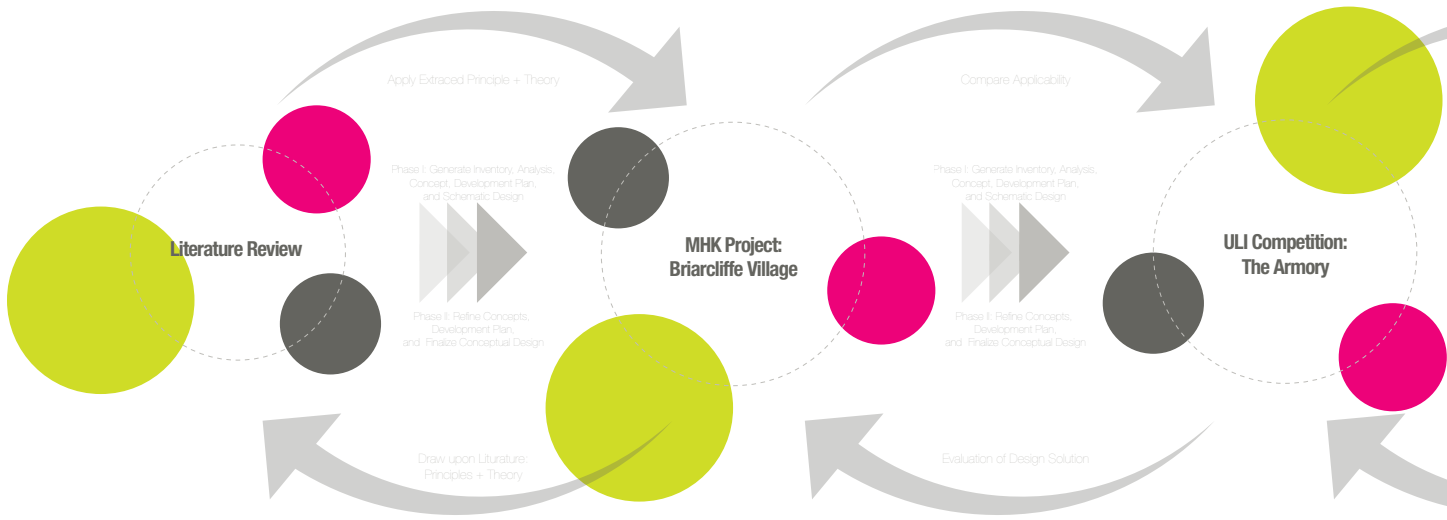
Apply Extraced Principle + Theory

Compare Applicability

Phase I: Generate Inventory, Analysis, Concept, Development Plan, and Schematic Design

Phase I: Generate Inventory, Analysis, Concept, Development Plan, and Schematic Design

Literature Review

MHK Project: Briarcliffe Village

ULI Competition: The Armory

Phase II: Refine Concepts, Development Plan, and Finalize Conceptual Design

Phase II: Refine Concepts, Development Plan, and Finalize Conceptual Design

Draw upon Liturature: Principles + Theory

Evaluation of Design Solution